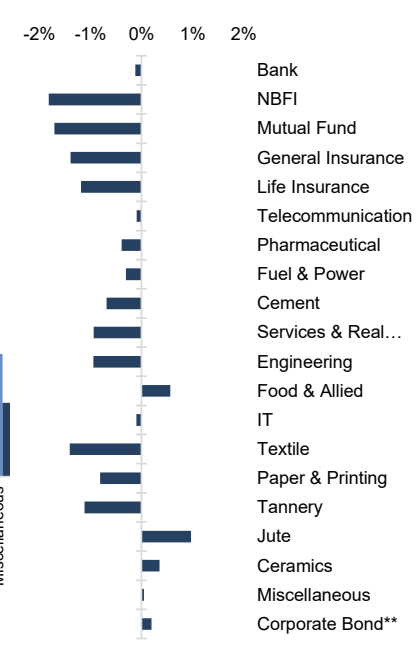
-2% -1% 0% 1% 2%

Bank
NBFI
Mutual Fund
General Insurance
Life Insurance
Telecommunication
Pharmaceutical
Fuel & Power
Cement
Services & Real…
Engineering
Food & Allied
IT
Textile
Paper & Printing
Tannery
Jute
Ceramics
Miscellaneous
Corporate Bond**

Miscellaneous